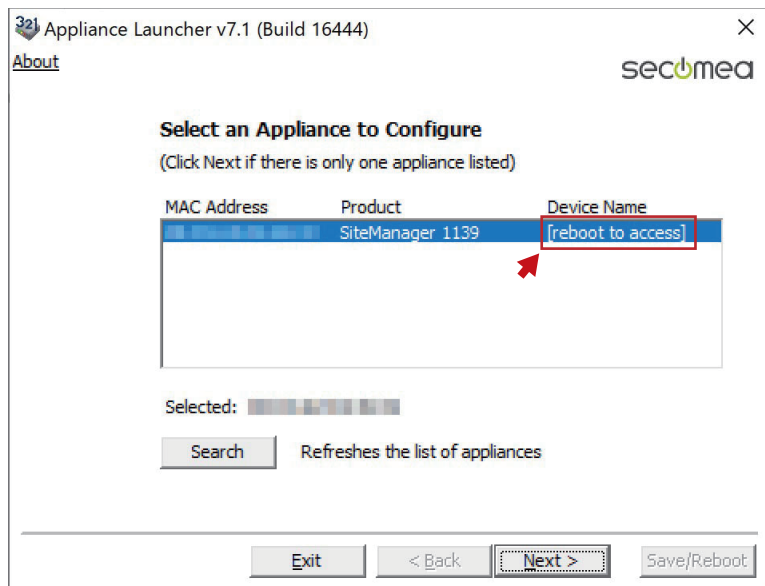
Appliance Launcher v7.1 (Build 16444)

About

secomea

Select an Appliance to Configure

(Click Next if there is only one appliance listed)

| MAC Address | Product | Device Name |
|---|---|---|
| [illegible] | SiteManager 1139 | [reboot to access] |

Selected: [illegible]

Search

Refreshes the list of appliances

Exit

< Back

Next >

Save/Reboot